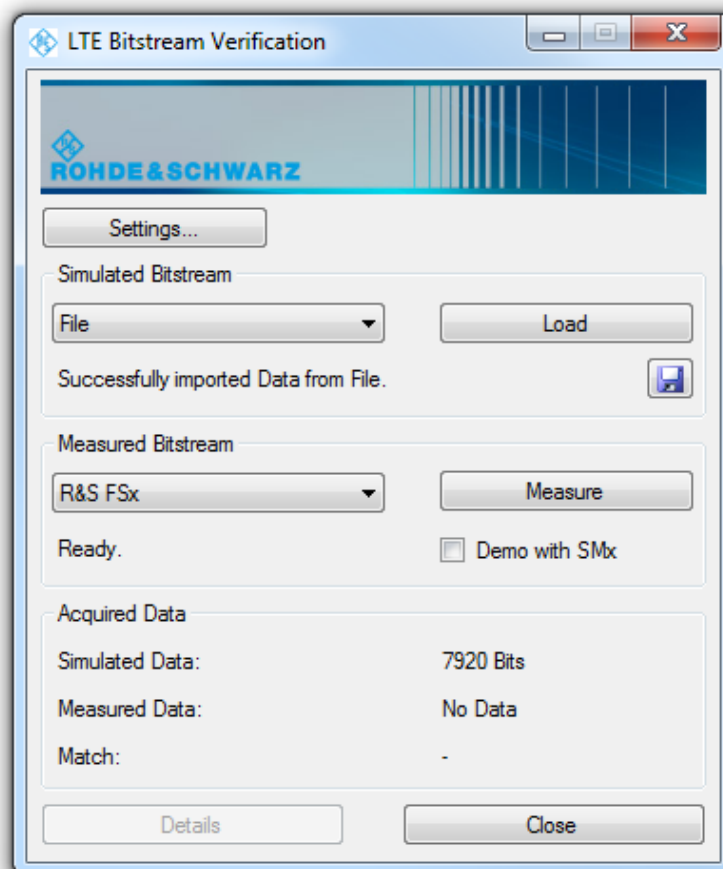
LTE Bitstream Verification

ROHDE&SCHWARZ

Settings...

Simulated Bitstream

File

Load

Successfully imported Data from File.

Measured Bitstream

R&S FSx

Measure

Ready.

Demo with SMx

Acquired Data

Simulated Data: 7920 Bits

Measured Data: No Data

Match: -

Details

Close